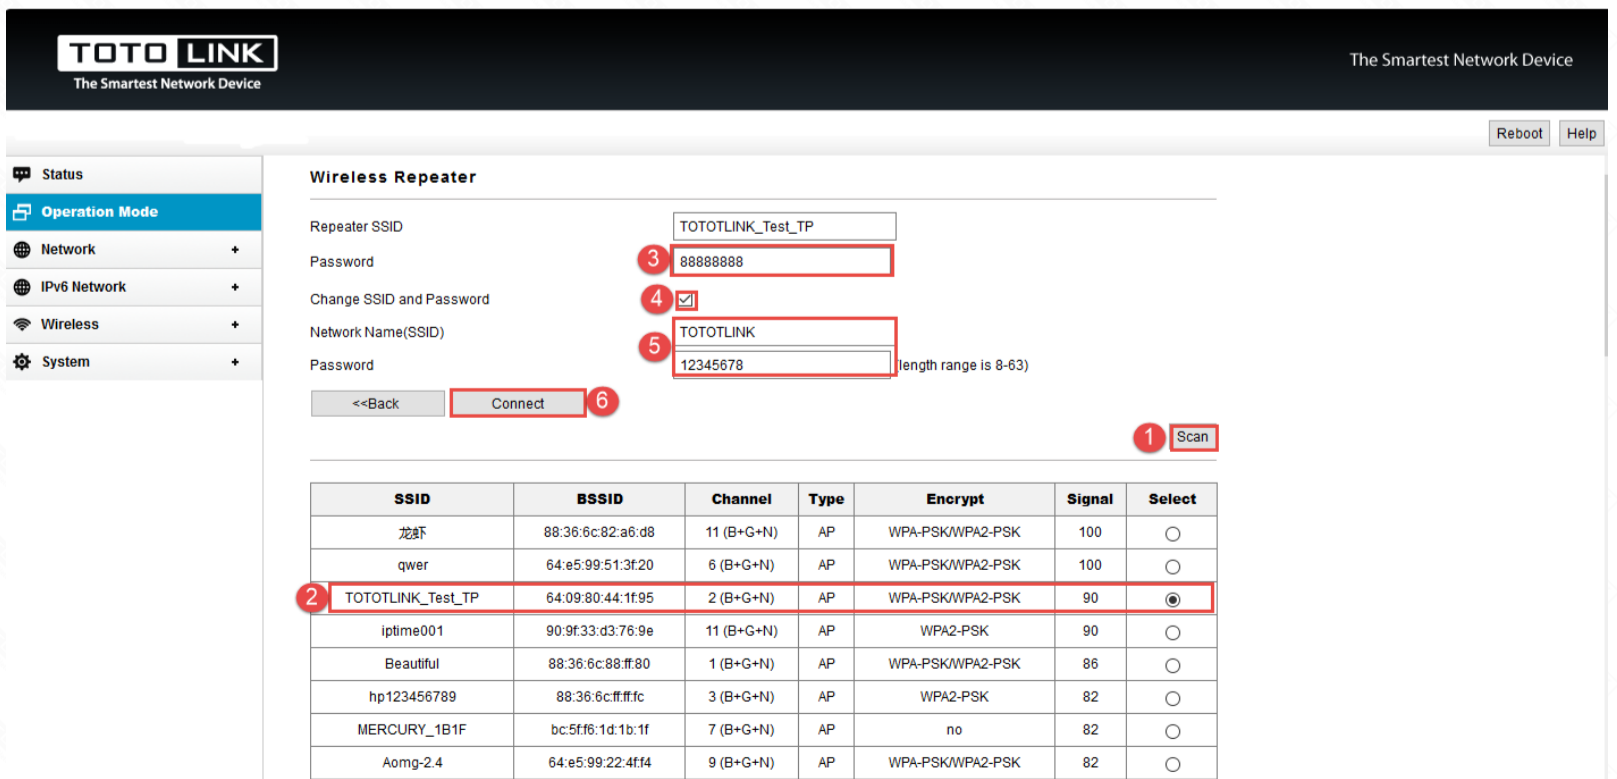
TOTO LINK
The Smartest Network Device

The Smartest Network Device

Reboot Help

Status
Operation Mode
Network +
IPv6 Network +
Wireless +
System +

Wireless Repeater

Repeater SSID TOTOTLINK_Test_TP
Password 3 88888888
Change SSID and Password 4 ☑
Network Name(SSID) 5 TOTOTLINK
Password 12345678 (length range is 8-63)

<<Back Connect 6

1 Scan

| SSID | BSSID | Channel | Type | Encrypt | Signal | Select |
|---|---|---|---|---|---|---|
| 龙虾 | 88:36:6c:82:a6:d8 | 11 (B+G+N) | AP | WPA-PSK/WPA2-PSK | 100 | ○ |
| qwer | 64:e5:99:51:3f:20 | 6 (B+G+N) | AP | WPA-PSK/WPA2-PSK | 100 | ○ |
| 2 TOTOTLINK_Test_TP | 64:09:80:44:1f:95 | 2 (B+G+N) | AP | WPA-PSK/WPA2-PSK | 90 | ◉ |
| iptime001 | 90:9f:33:d3:76:9e | 11 (B+G+N) | AP | WPA2-PSK | 90 | ○ |
| Beautiful | 88:36:6c:88:ff:80 | 1 (B+G+N) | AP | WPA-PSK/WPA2-PSK | 86 | ○ |
| hp123456789 | 88:36:6c:ff:ff:fc | 3 (B+G+N) | AP | WPA2-PSK | 82 | ○ |
| MERCURY_1B1F | bc:5f:f6:1d:1b:1f | 7 (B+G+N) | AP | no | 82 | ○ |
| Aomg-2.4 | 64:e5:99:22:4f:f4 | 9 (B+G+N) | AP | WPA-PSK/WPA2-PSK | 82 | ○ |